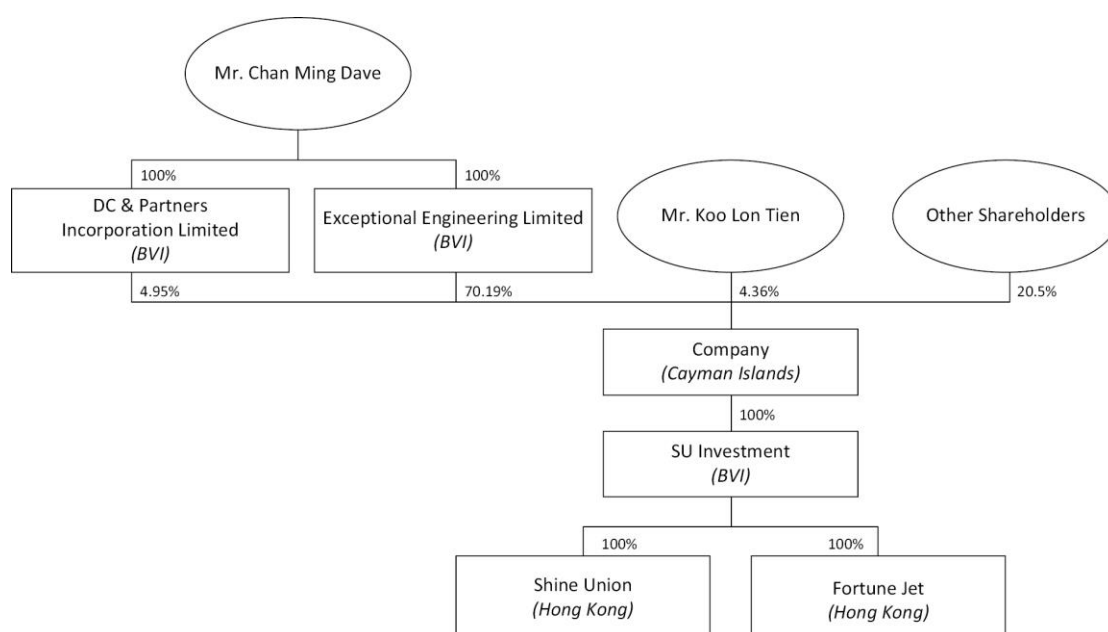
Mr. Chan Ming Dave

100%

100%

DC & Partners Incorporation Limited
*(BVI)*

Exceptional Engineering Limited
*(BVI)*

Mr. Koo Lon Tien

Other Shareholders

4.95%

70.19%

4.36%

20.5%

Company
*(Cayman Islands)*

100%

SU Investment
*(BVI)*

100%

100%

Shine Union
*(Hong Kong)*

Fortune Jet
*(Hong Kong)*